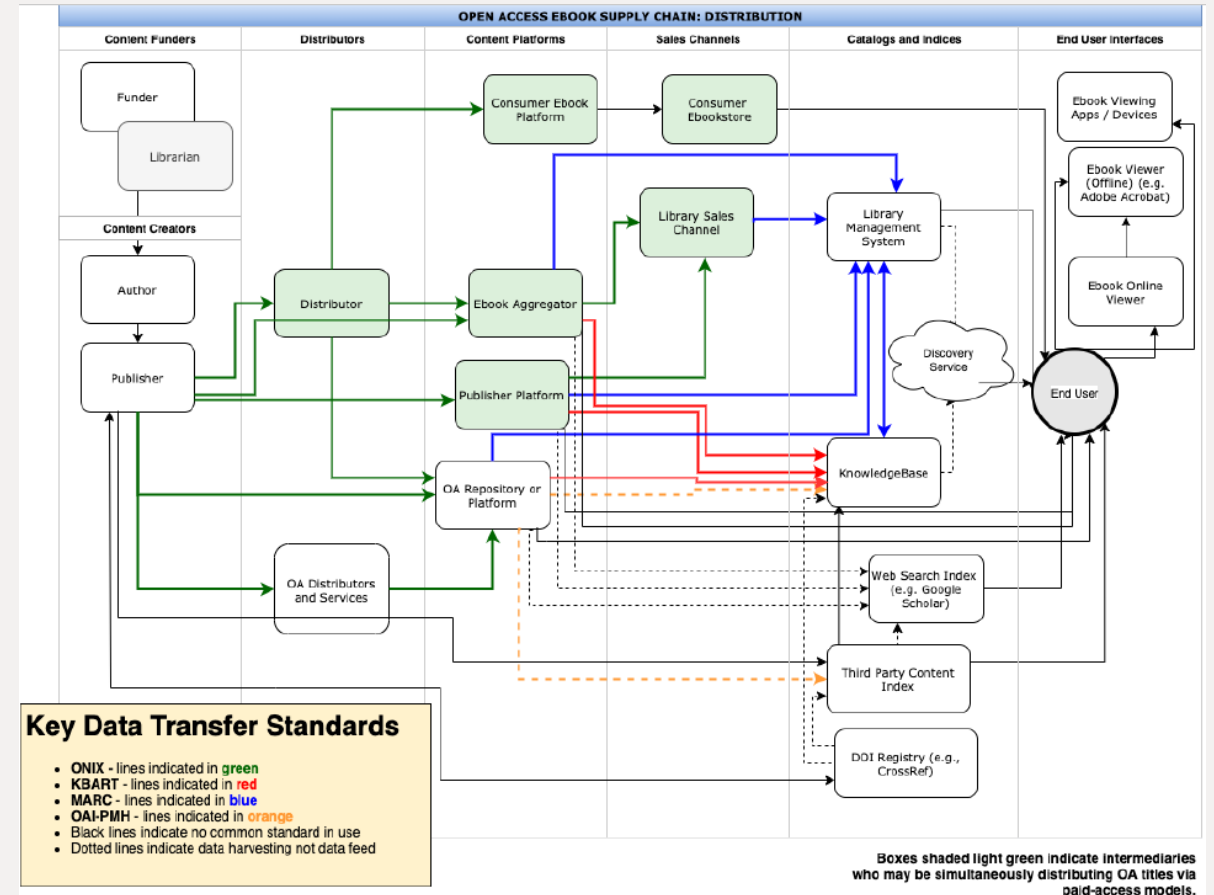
OPEN ACCESS EBOOK SUPPLY CHAIN: DISTRIBUTION

Content Funders

Distributors

Content Platforms

Sales Channels

Catalogs and Indices

End User Interfaces

Funder

Librarian

Content Creators

Author

Publisher

Distributor

Consumer Ebook Platform

Consumer Ebookstore

Ebook Viewing Apps / Devices

Ebook Viewer (Offline) (e.g. Adobe Acrobat)

Library Sales Channel

Library Management System

Ebook Aggregator

Ebook Online Viewer

Discovery Service

Publisher Platform

End User

KnowledgeBase

OA Repository or Platform

OA Distributors and Services

Web Search Index (e.g. Google Scholar)

Third Party Content Index

DOI Registry (e.g., CrossRef)

Key Data Transfer Standards

- ONIX - lines indicated in green
- KBART - lines indicated in red
- MARC - lines indicated in blue
- OAI-PMH - lines indicated in orange
- Black lines indicate no common standard in use
- Dotted lines indicate data harvesting not data feed

Boxes shaded light green indicate intermediaries who may be simultaneously distributing OA titles via paid-access models.